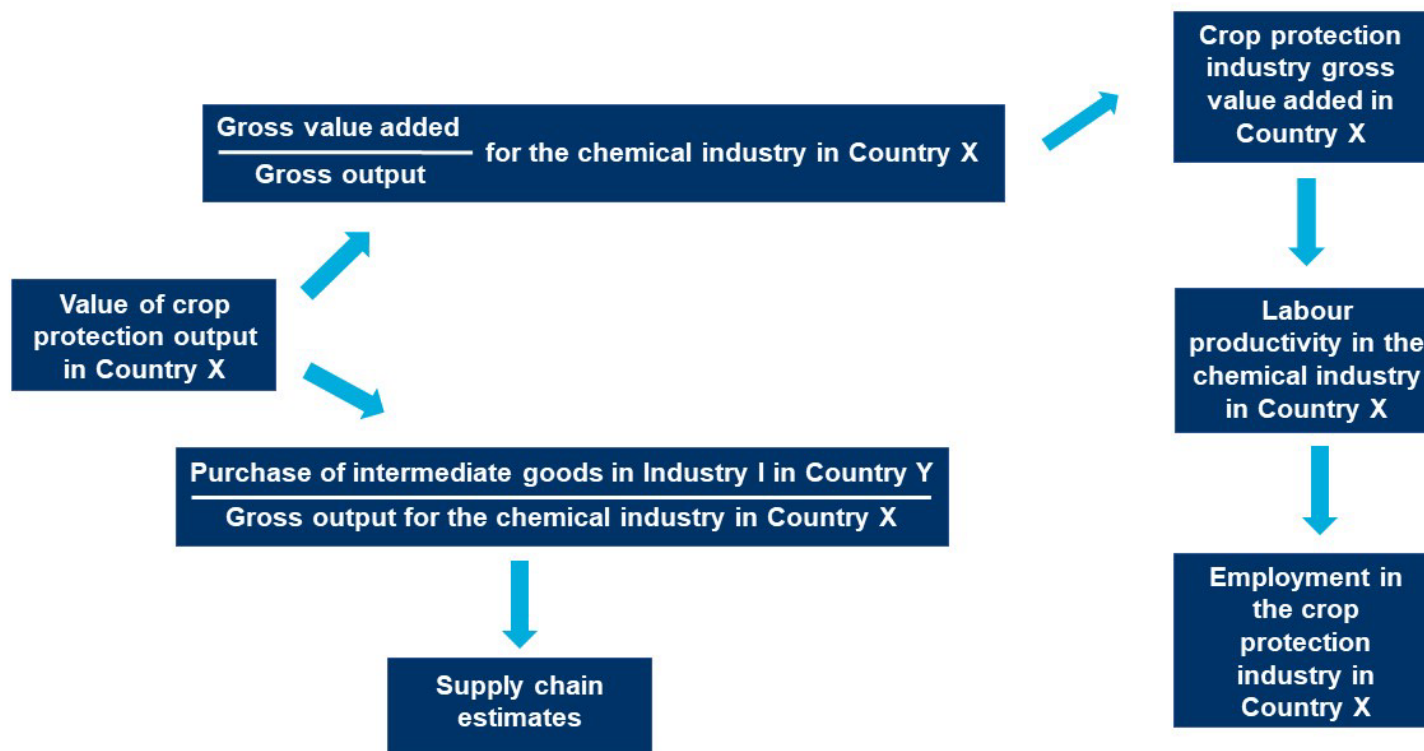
Value of crop protection output in Country X

$\frac{\text{Gross value added}}{\text{Gross output}}$ for the chemical industry in Country X

Crop protection industry gross value added in Country X

Labour productivity in the chemical industry in Country X

Employment in the crop protection industry in Country X

$\frac{\text{Purchase of intermediate goods in Industry I in Country Y}}{\text{Gross output for the chemical industry in Country X}}$

Supply chain estimates